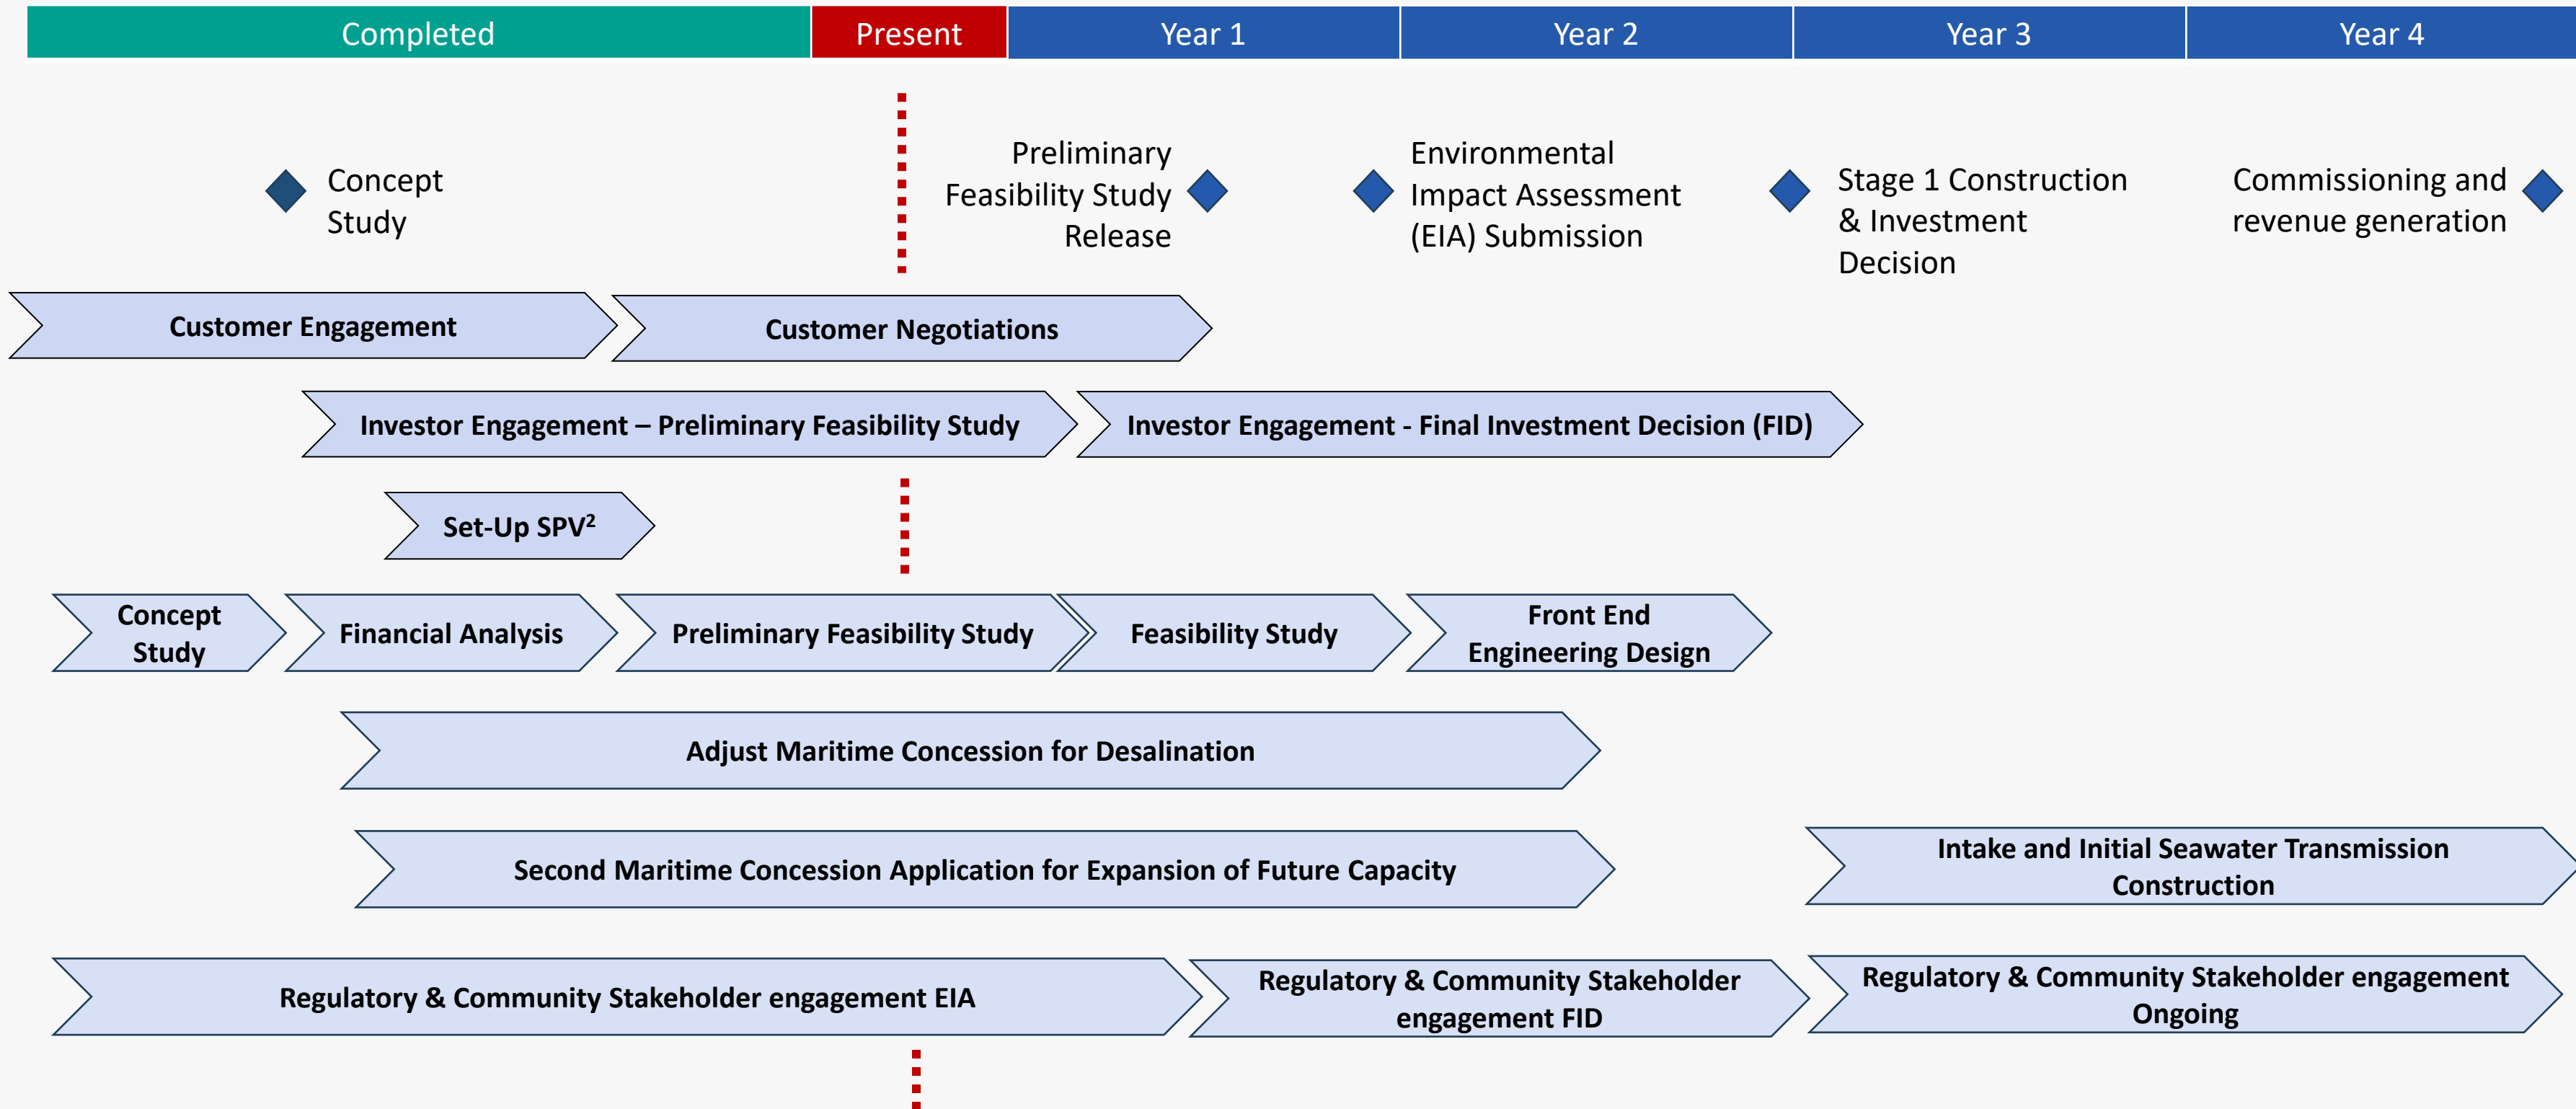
| Completed | Present | Year 1 | Year 2 | Year 3 | Year 4 |
|---|---|---|---|---|---|

Concept Study

Preliminary Feasibility Study Release

Environmental Impact Assessment (EIA) Submission

Stage 1 Construction & Investment Decision

Commissioning and revenue generation

Customer Engagement

Customer Negotiations

Investor Engagement – Preliminary Feasibility Study

Investor Engagement - Final Investment Decision (FID)

Set-Up SPV$^2$

Concept Study

Financial Analysis

Preliminary Feasibility Study

Feasibility Study

Front End Engineering Design

Adjust Maritime Concession for Desalination

Second Maritime Concession Application for Expansion of Future Capacity

Intake and Initial Seawater Transmission Construction

Regulatory & Community Stakeholder engagement EIA

Regulatory & Community Stakeholder engagement FID

Regulatory & Community Stakeholder engagement Ongoing